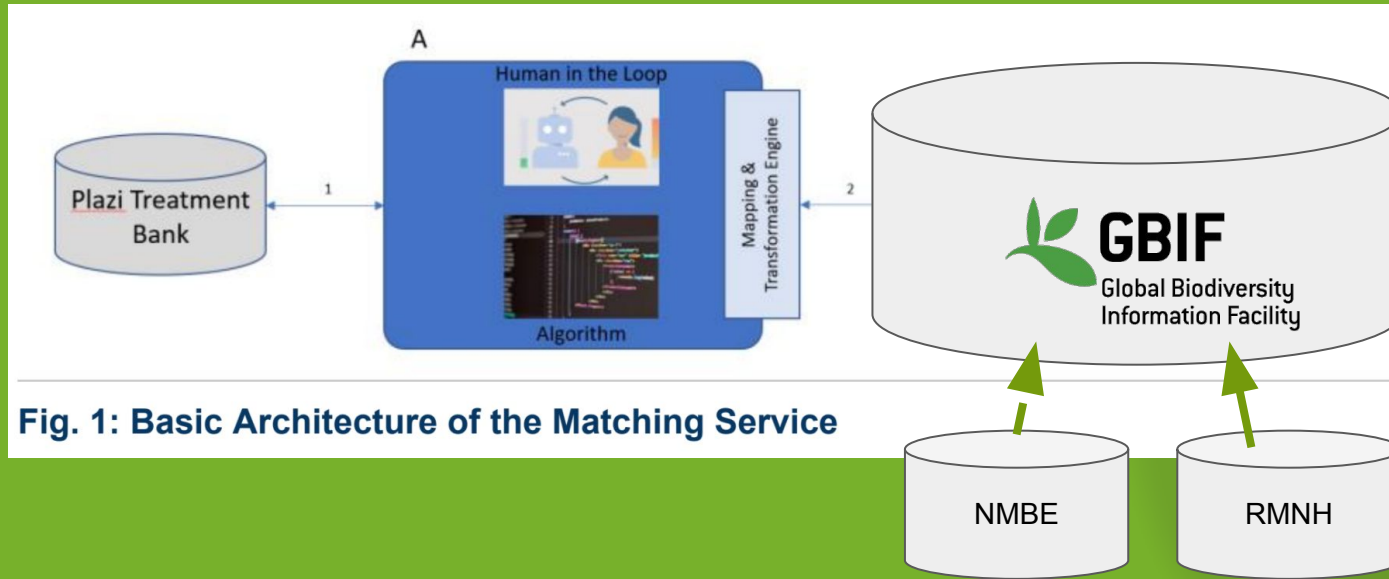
A

Human in the Loop

Plazi Treatment Bank

1

Mapping & Transformation Engine

2

GBIF
Global Biodiversity Information Facility

Algorithm

Fig. 1: Basic Architecture of the Matching Service

NMBE

RMNH